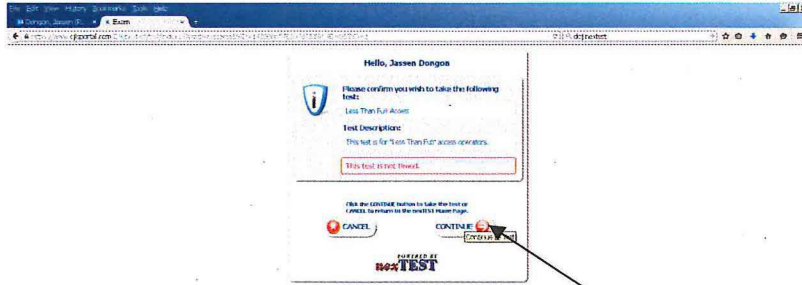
File Edit View History Bookmarks Tools Help
Dongon, Jassen (P... × Exam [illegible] +
https://www.cjisportal.com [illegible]
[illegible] nextest

Hello, Jassen Dongon

Please confirm you wish to take the following test:

Less Than Full Access

Test Description:

This test is for "Less Than Full" access operators.

This test is not timed.

Click the CONTINUE button to take the test or CANCEL to return to the nexTEST Home Page.

CANCEL

CONTINUE

Continue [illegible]

POWERED BY
nexTEST